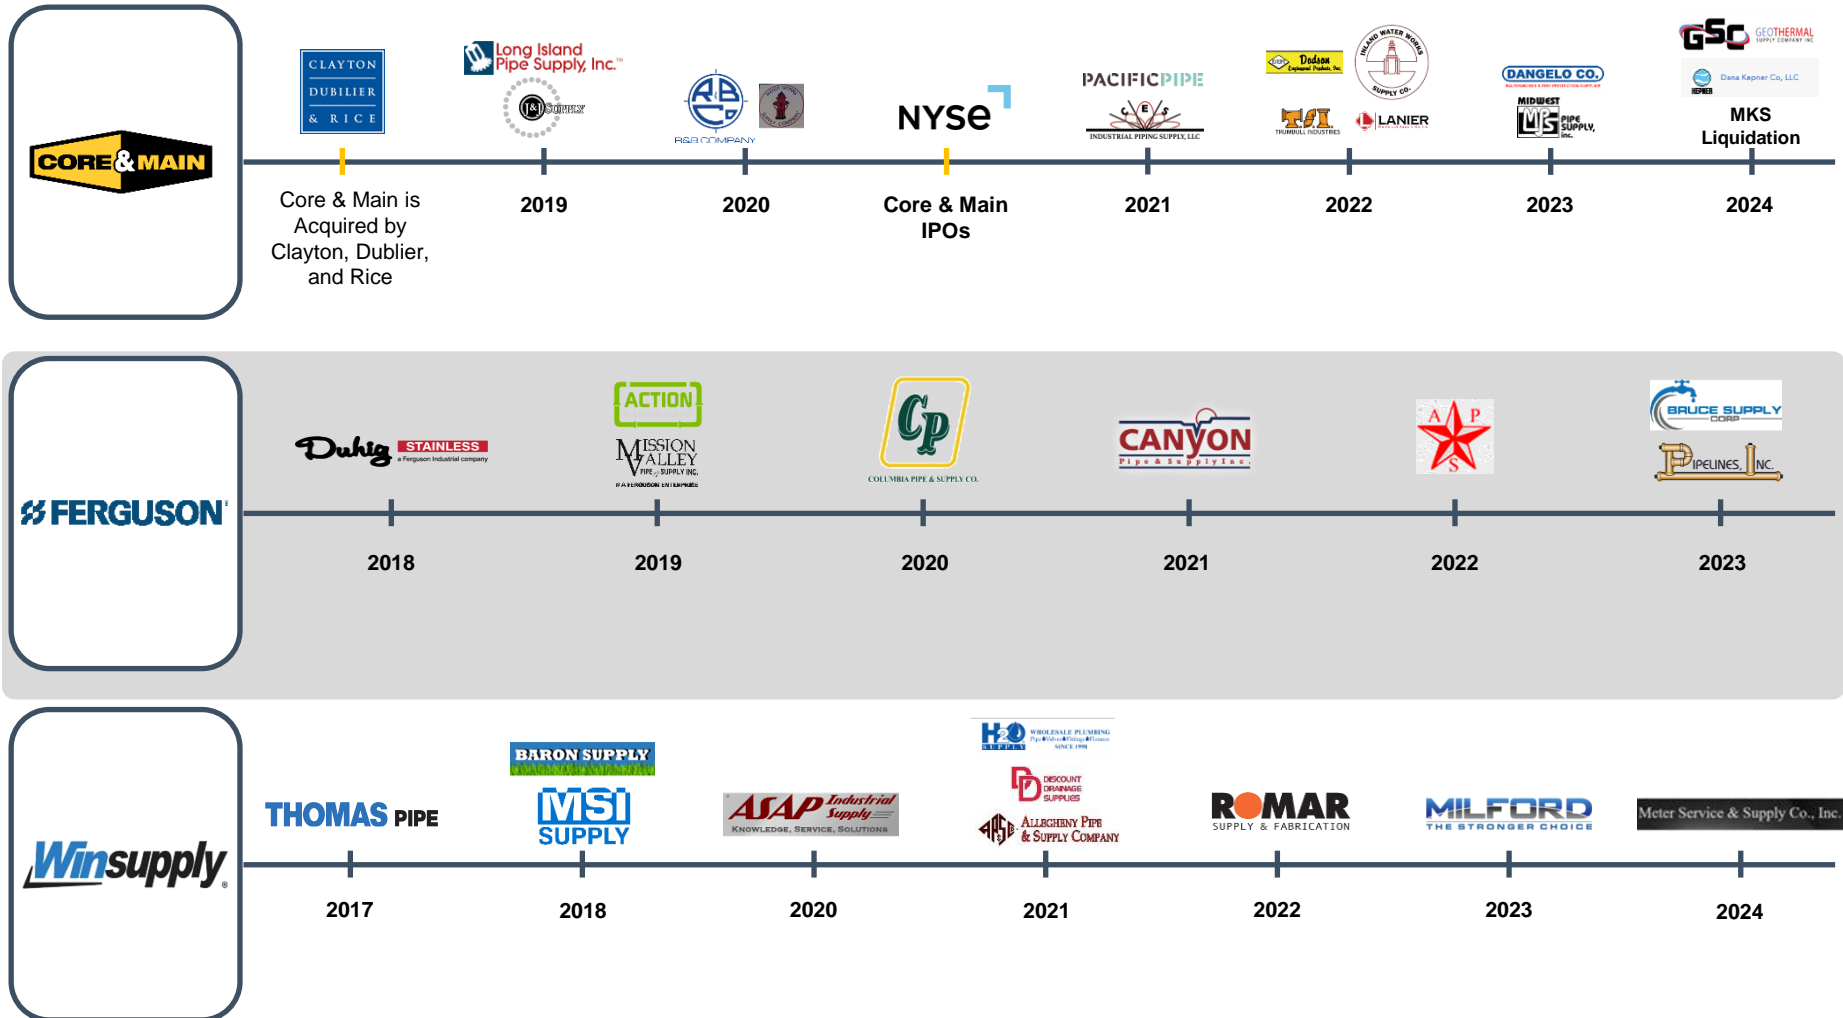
CORE & MAIN

CLAYTON DUBILIER & RICE

Core & Main is Acquired by Clayton, Dublier, and Rice

Long Island Pipe Supply, Inc.™
J&J SUPPLY

2019

R&B COMPANY

2020

NYSE

Core & Main IPOs

PACIFIC PIPE
IES INDUSTRIAL PIPING SUPPLY, LLC

2021

Dodson
INLAND WATER WORKS SUPPLY CO.
TRUMBULL INDUSTRIES
LANIER

2022

DANGELO CO.
MIDWEST PIPE SUPPLY, INC.

2023

GSC GEOTHERMAL SUPPLY COMPANY INC
Dana Kepner Co, LLC
MKS Liquidation

2024

FERGUSON

Dahl STAINLESS a Ferguson Industrial company

2018

ACTION
MISSION VALLEY PIPE & SUPPLY INC.
A FERGUSON ENTERPRISE

2019

Cp
COLUMBIA PIPE & SUPPLY CO.

2020

CANYON Pipe & Supply Inc.

2021

A P S

2022

BRUCE SUPPLY CORP
PIPELINES, INC.

2023

Winsupply

THOMAS PIPE

2017

BARON SUPPLY
MSI SUPPLY

2018

ASAP Industrial Supply
KNOWLEDGE, SERVICE, SOLUTIONS

2020

H2O SUPPLY WHOLESALE PLUMBING SINCE 1998
DISCOUNT DRAINAGE SUPPLIES
ALLEGHENY PIPE & SUPPLY COMPANY

2021

ROMAR SUPPLY & FABRICATION

2022

MILFORD THE STRONGER CHOICE

2023

Meter Service & Supply Co., Inc.

2024